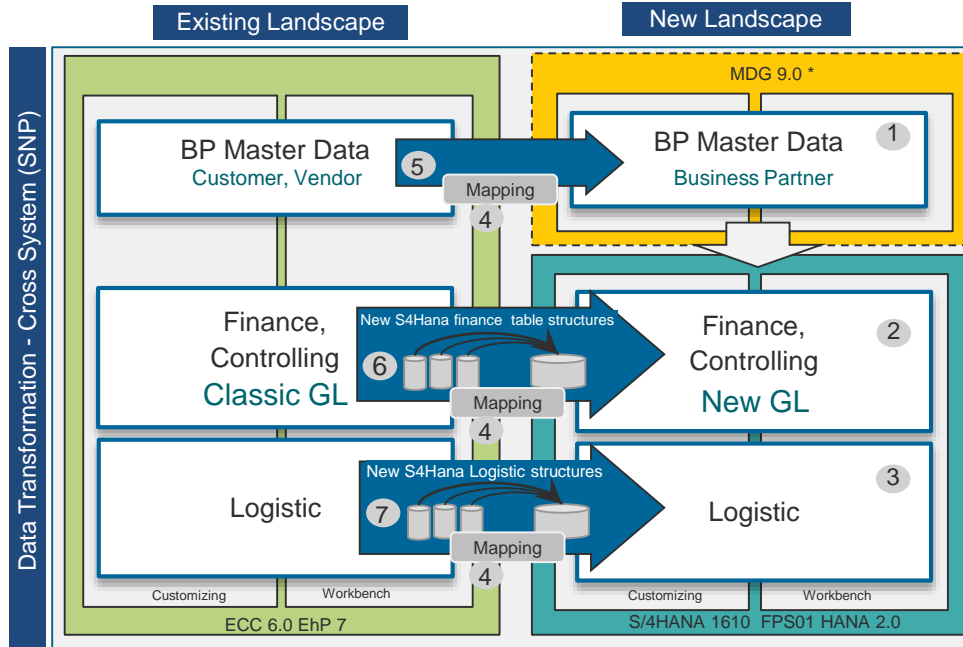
Existing Landscape

New Landscape

Data Transformation - Cross System (SNP)

MDG 9.0 *

BP Master Data
Customer, Vendor

5

Mapping

4

BP Master Data
Business Partner

1

Finance, Controlling
Classic GL

New S4Hana finance table structures

6

Mapping

4

Finance, Controlling
New GL

2

Logistic

New S4Hana Logistic structures

7

Mapping

4

Logistic

3

Customizing

Workbench

ECC 6.0 EhP 7

Customizing

Workbench

S/4HANA 1610 FPS01 HANA 2.0